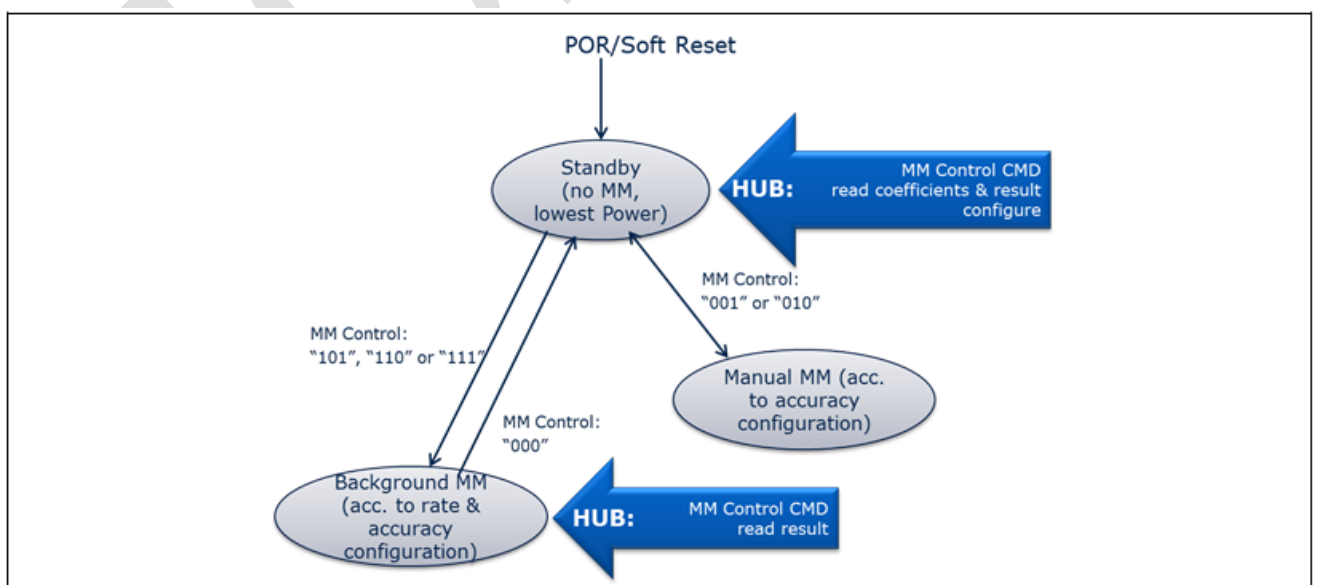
POR/Soft Reset

Standby (no MM, lowest Power)

HUB:

MM Control CMD
read coefficients & result
configure

MM Control:
"001" or "010"

MM Control:
"101", "110" or "111"

Manual MM (acc. to accuracy configuration)

MM Control:
"000"

Background MM (acc. to rate & accuracy configuration)

HUB:

MM Control CMD
read result